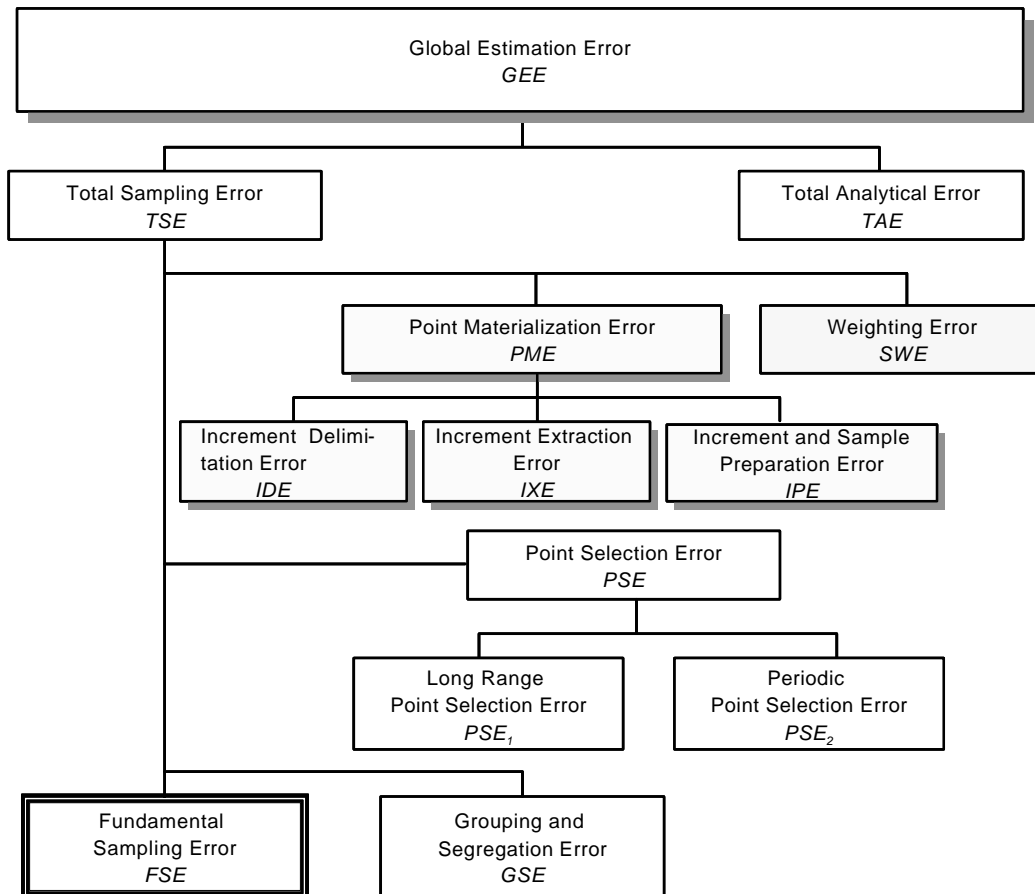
Global Estimation Error
*GEE*

Total Sampling Error
*TSE*

Total Analytical Error
*TAE*

Point Materialization Error
*PME*

Weighting Error
*SWE*

Increment Delimitation Error
*IDE*

Increment Extraction Error
*IXE*

Increment and Sample Preparation Error
*IPE*

Point Selection Error
*PSE*

Long Range Point Selection Error
$PSE_1$

Periodic Point Selection Error
$PSE_2$

Fundamental Sampling Error
*FSE*

Grouping and Segregation Error
*GSE*